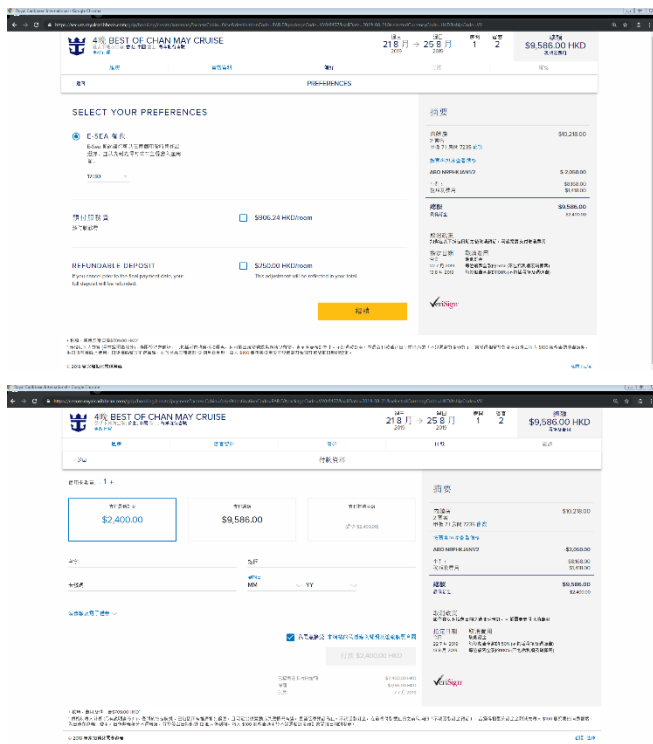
4晚 BEST OF CHAN MAY CRUISE
21 8 月 → 25 8 月
2018
1
2
$9,586.00 HKD

PREFERENCES

SELECT YOUR PREFERENCES

E-SEA

$806.24 HKD/room

REFUNDABLE DEPOSIT
If you cancel prior to the final payment date, your full deposit will be refunded.

$250.00 HKD/room
This adjustment will be reflected in your total

$10,218.00

$2,068.00

$9,586.00
$2,400.00

VeriSign

4晚 BEST OF CHAN MAY CRUISE
21 8 月 → 25 8 月
2018
1
2
$9,586.00 HKD

$2,400.00
$9,586.00

MM
YY

$2,400.00 HKD

$10,218.00

$2,068.00

$9,586.00
$2,400.00

VeriSign